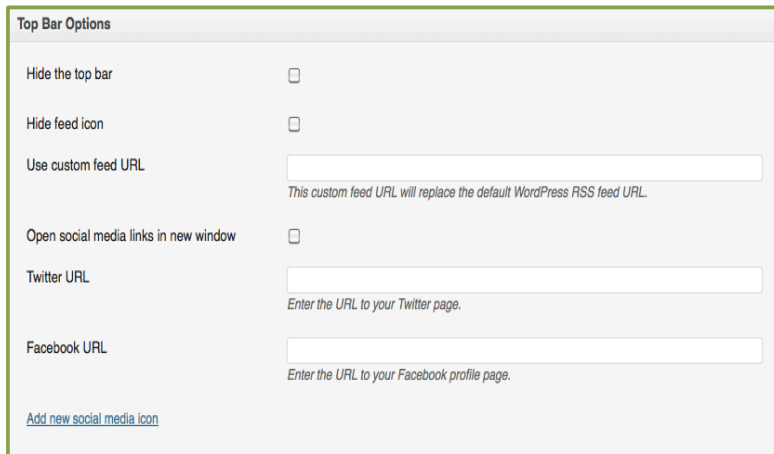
Top Bar Options

Hide the top bar

Hide feed icon

Use custom feed URL

This custom feed URL will replace the default WordPress RSS feed URL.

Open social media links in new window

Twitter URL

Enter the URL to your Twitter page.

Facebook URL

Enter the URL to your Facebook profile page.

Add new social media icon